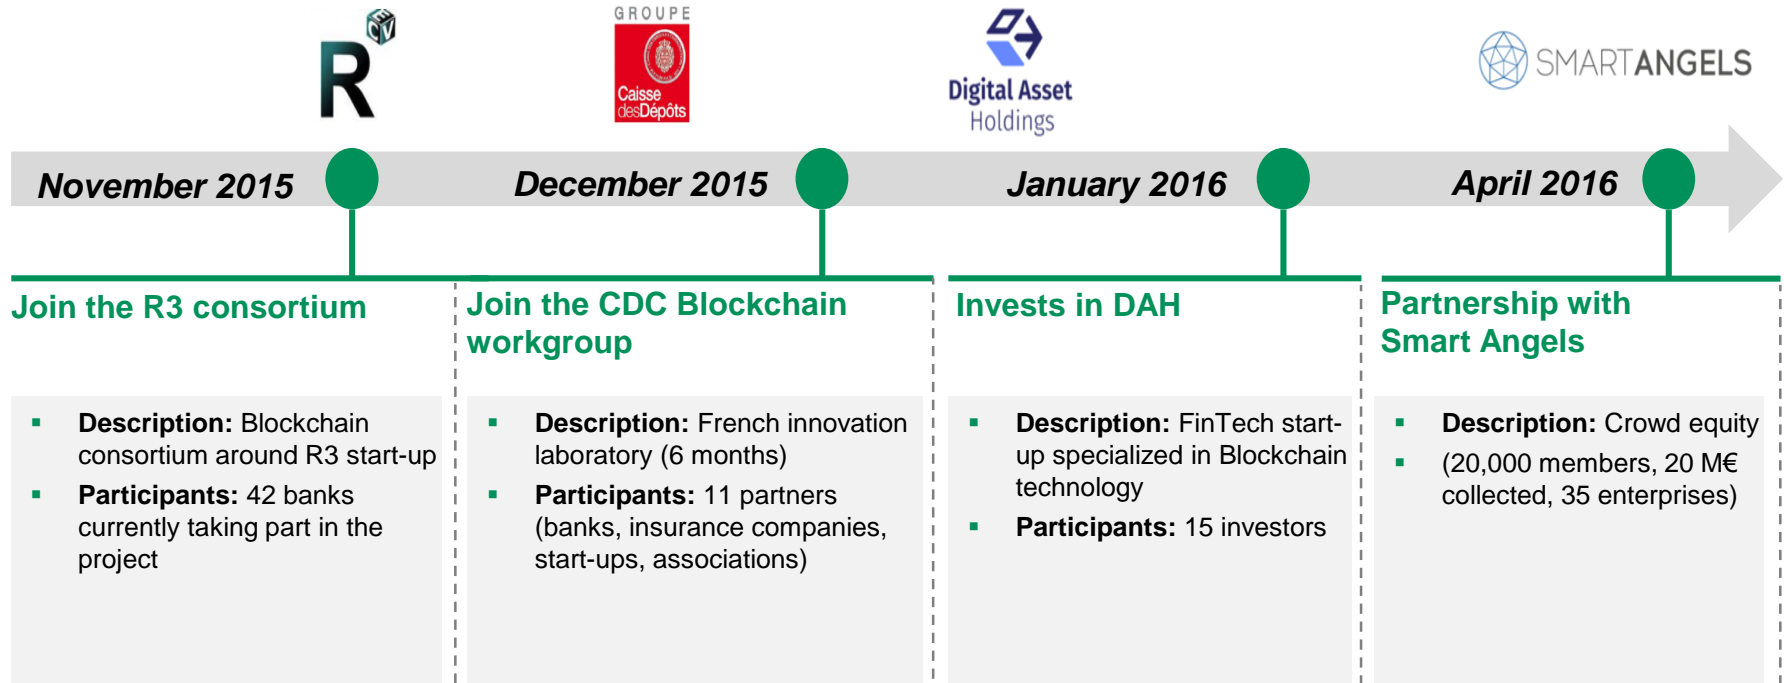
R

GROUPE
Caisse desDépôts

Digital Asset Holdings

SMARTANGELS

November 2015

December 2015

January 2016

April 2016

Join the R3 consortium

▪ **Description:** Blockchain consortium around R3 start-up
▪ **Participants:** 42 banks currently taking part in the project

Join the CDC Blockchain workgroup

▪ **Description:** French innovation laboratory (6 months)
▪ **Participants:** 11 partners (banks, insurance companies, start-ups, associations)

Invests in DAH

▪ **Description:** FinTech start-up specialized in Blockchain technology
▪ **Participants:** 15 investors

Partnership with Smart Angels

▪ **Description:** Crowd equity
▪ (20,000 members, 20 M€ collected, 35 enterprises)